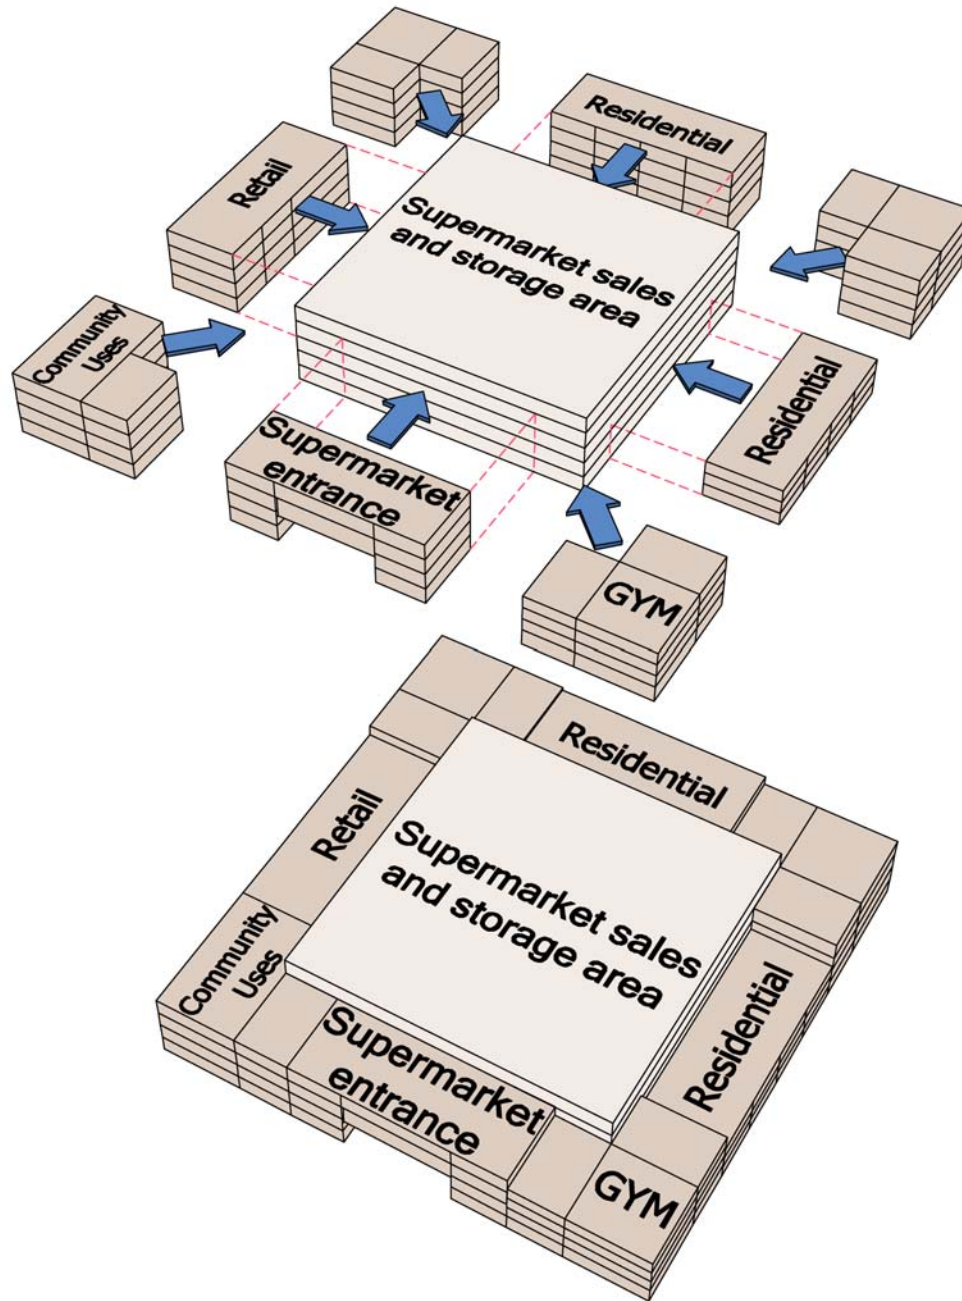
Residential

Retail

Supermarket sales and storage area

Community Uses

Residential

Supermarket entrance

GYM

Residential

Retail

Supermarket sales and storage area

Community Uses

Supermarket entrance

Residential

GYM